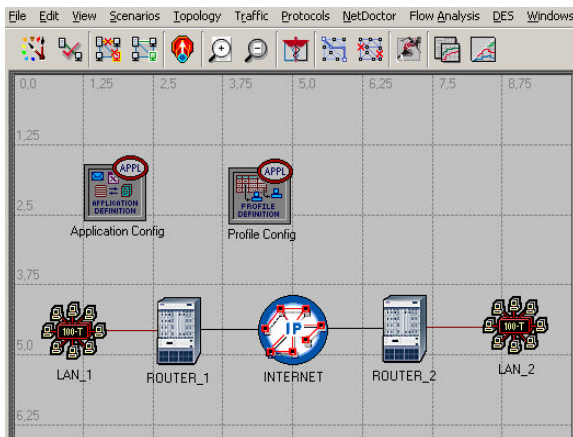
File Edit View Scenarios Topology Traffic Protocols NetDoctor Flow Analysis DES Windows

0,0 1,25 2,5 3,75 5,0 6,25 7,5 8,75

1,25

2,5

3,75

5,0

6,25

APPL
APPLICATION DEFINITION
Application Config

APPL
PROFILE DEFINITION
Profile Config

100-T
LAN_1

ROUTER_1

IP
INTERNET

ROUTER_2

100-T
LAN_2